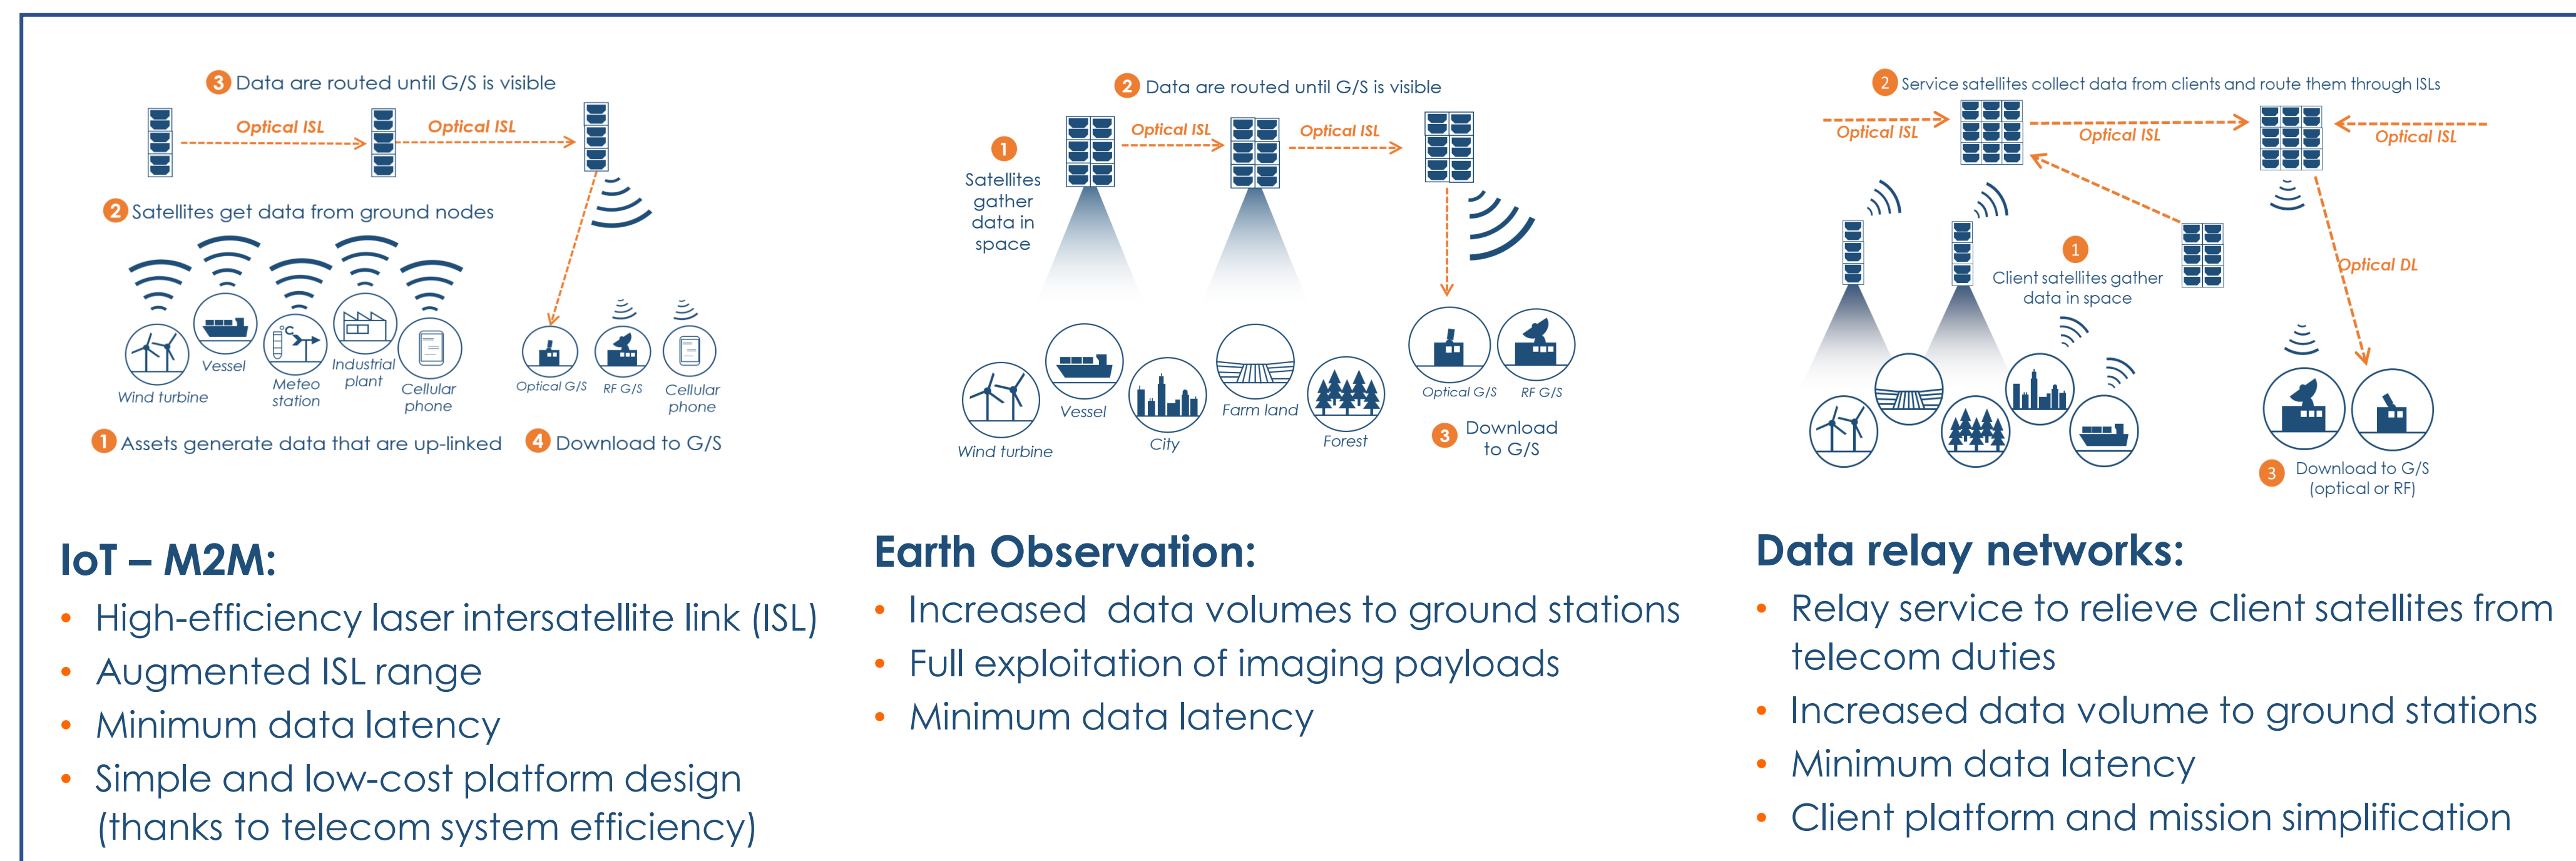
3 Data are routed until G/S is visible

Optical ISL

Optical ISL

2 Satellites get data from ground nodes

Wind turbine
Vessel
Meteo station
Industrial plant
Cellular phone

Optical G/S
RF G/S
Cellular phone

1 Assets generate data that are up-linked

4 Download to G/S

2 Data are routed until G/S is visible

1 Satellites gather data in space

Optical ISL

Optical ISL

Wind turbine
Vessel
City
Farm land
Forest

Optical G/S
RF G/S

3 Download to G/S

2 Service satellites collect data from clients and route them through ISLs

Optical ISL

Optical ISL

Optical ISL

1 Client satellites gather data in space

Optical DL

3 Download to G/S (optical or RF)

IoT – M2M:

• High-efficiency laser intersatellite link (ISL)
• Augmented ISL range
• Minimum data latency
• Simple and low-cost platform design (thanks to telecom system efficiency)

Earth Observation:

• Increased data volumes to ground stations
• Full exploitation of imaging payloads
• Minimum data latency

Data relay networks:

• Relay service to relieve client satellites from telecom duties
• Increased data volume to ground stations
• Minimum data latency
• Client platform and mission simplification